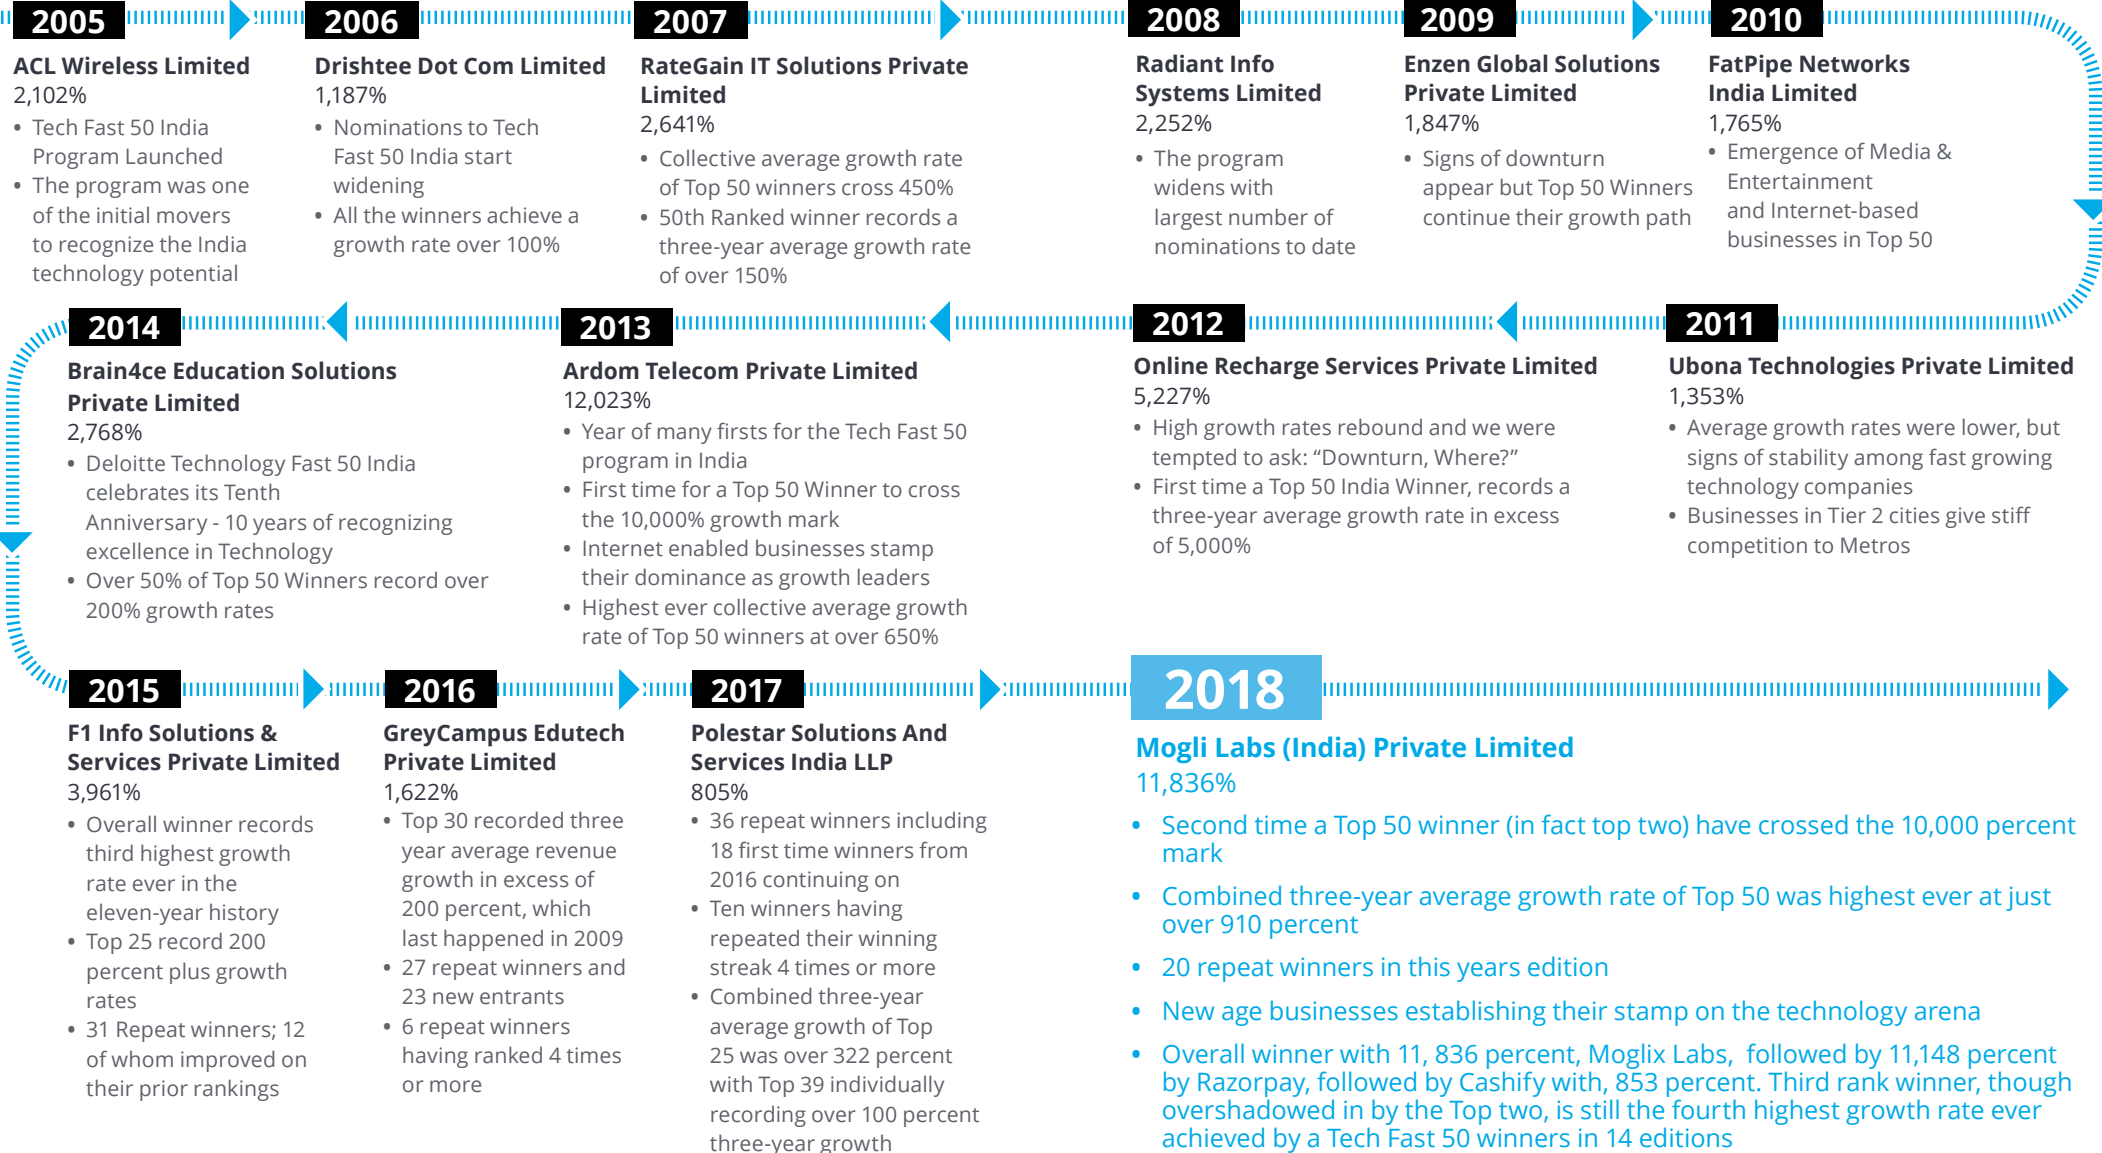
2005
ACL Wireless Limited
2,102%
• Tech Fast 50 India Program Launched
• The program was one of the initial movers to recognize the India technology potential

2006
Drishtee Dot Com Limited
1,187%
• Nominations to Tech Fast 50 India start widening
• All the winners achieve a growth rate over 100%

2007
RateGain IT Solutions Private Limited
2,641%
• Collective average growth rate of Top 50 winners cross 450%
• 50th Ranked winner records a three-year average growth rate of over 150%

2008
Radiant Info Systems Limited
2,252%
• The program widens with largest number of nominations to date

2009
Enzen Global Solutions Private Limited
1,847%
• Signs of downturn appear but Top 50 Winners continue their growth path

2010
FatPipe Networks India Limited
1,765%
• Emergence of Media & Entertainment and Internet-based businesses in Top 50

2014
Brain4ce Education Solutions Private Limited
2,768%
• Deloitte Technology Fast 50 India celebrates its Tenth Anniversary - 10 years of recognizing excellence in Technology
• Over 50% of Top 50 Winners record over 200% growth rates

2013
Ardom Telecom Private Limited
12,023%
• Year of many firsts for the Tech Fast 50 program in India
• First time for a Top 50 Winner to cross the 10,000% growth mark
• Internet enabled businesses stamp their dominance as growth leaders
• Highest ever collective average growth rate of Top 50 winners at over 650%

2012
Online Recharge Services Private Limited
5,227%
• High growth rates rebound and we were tempted to ask: “Downturn, Where?”
• First time a Top 50 India Winner, records a three-year average growth rate in excess of 5,000%

2011
Ubona Technologies Private Limited
1,353%
• Average growth rates were lower, but signs of stability among fast growing technology companies
• Businesses in Tier 2 cities give stiff competition to Metros

2015
F1 Info Solutions & Services Private Limited
3,961%
• Overall winner records third highest growth rate ever in the eleven-year history
• Top 25 record 200 percent plus growth rates
• 31 Repeat winners; 12 of whom improved on their prior rankings

2016
GreyCampus Edutech Private Limited
1,622%
• Top 30 recorded three year average revenue growth in excess of 200 percent, which last happened in 2009
• 27 repeat winners and 23 new entrants
• 6 repeat winners having ranked 4 times or more

2017
Polestar Solutions And Services India LLP
805%
• 36 repeat winners including 18 first time winners from 2016 continuing on
• Ten winners having repeated their winning streak 4 times or more
• Combined three-year average growth of Top 25 was over 322 percent with Top 39 individually recording over 100 percent three-year growth

2018
Mogli Labs (India) Private Limited
11,836%
• Second time a Top 50 winner (in fact top two) have crossed the 10,000 percent mark
• Combined three-year average growth rate of Top 50 was highest ever at just over 910 percent
• 20 repeat winners in this years edition
• New age businesses establishing their stamp on the technology arena
• Overall winner with 11, 836 percent, Moglix Labs, followed by 11,148 percent by Razorpay, followed by Cashify with, 853 percent. Third rank winner, though overshadowed in by the Top two, is still the fourth highest growth rate ever achieved by a Tech Fast 50 winners in 14 editions